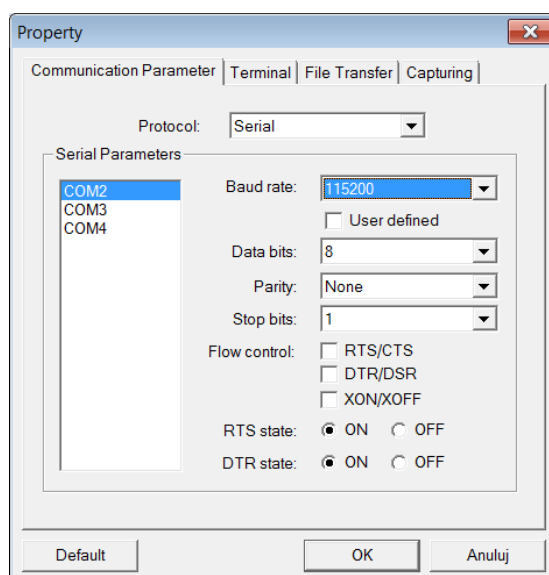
Property

Communication Parameter | Terminal | File Transfer | Capturing

Protocol: Serial

Serial Parameters

COM2
COM3
COM4

Baud rate: 115200

User defined

Data bits: 8

Parity: None

Stop bits: 1

Flow control: RTS/CTS
DTR/DSR
XON/XOFF

RTS state: ON OFF

DTR state: ON OFF

Default

OK

Anuluj